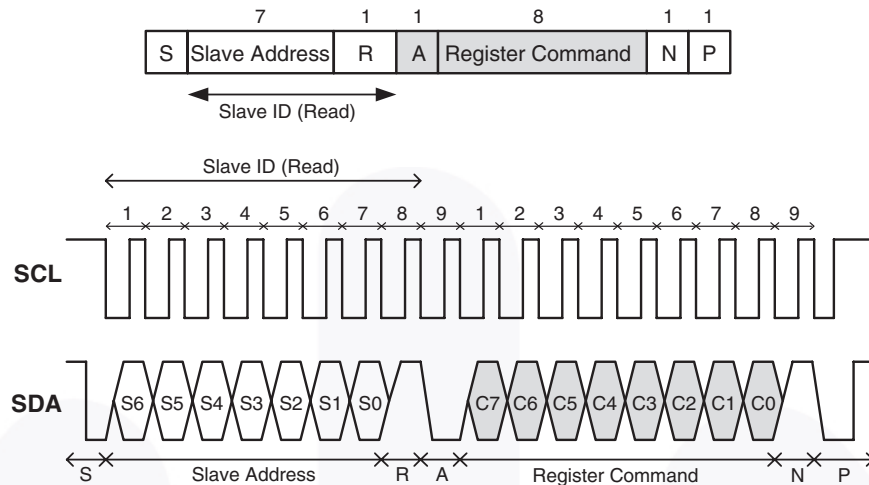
| 7 | 1 | 1 | 8 | 1 | 1 |
|---|---|---|---|---|---|

| S | Slave Address | R | A | Register Command | N | P |
|---|---|---|---|---|---|---|

Slave ID (Read)

Slave ID (Read)

1 2 3 4 5 6 7 8 9 1 2 3 4 5 6 7 8 9

SCL

SDA

S6 S5 S4 S3 S2 S1 S0 C7 C6 C5 C4 C3 C2 C1 C0

S Slave Address R A Register Command N P